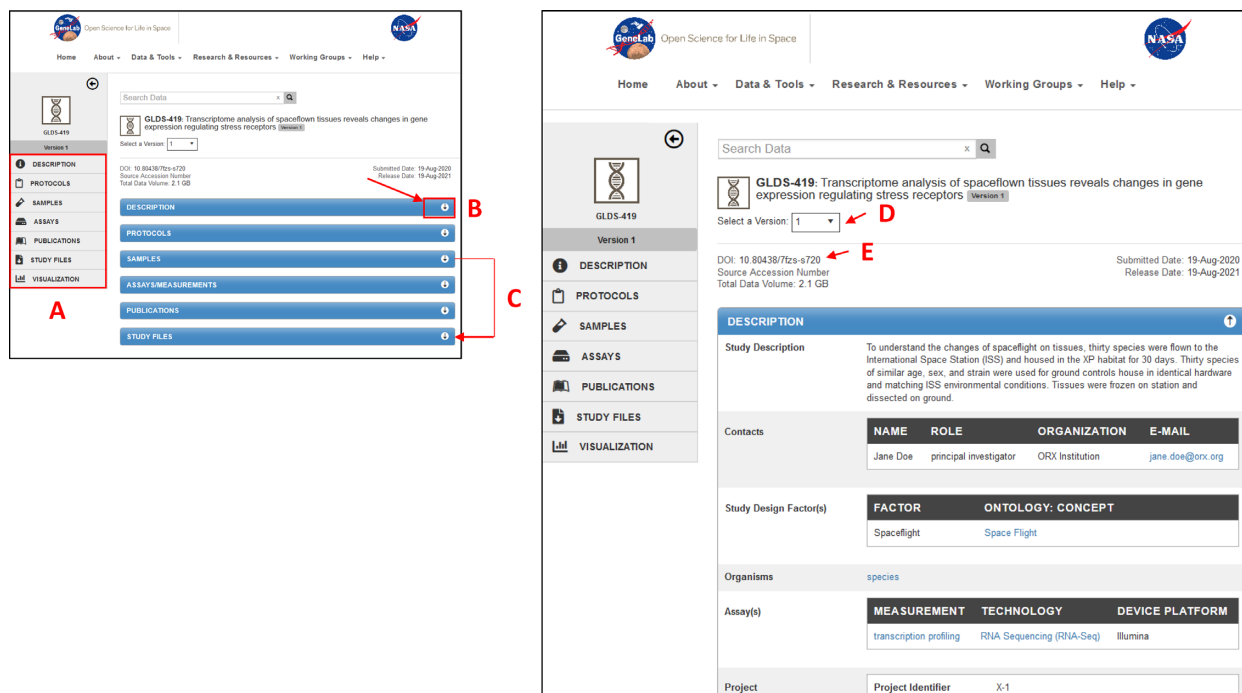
GeneLab Open Science for Life in Space

NASA

Home About Data & Tools Research & Resources Working Groups Help

GLDS-419

Version 1

DESCRIPTION
PROTOCOLS
SAMPLES
ASSAYS
PUBLICATIONS
STUDY FILES
VISUALIZATION

A

Search Data

GLDS-419: Transcriptome analysis of spaceflown tissues reveals changes in gene expression regulating stress receptors Version 1

Select a Version: 1

DOI: 10.80438/7fzs-s720
Source Accession Number
Total Data Volume: 2.1 GB

Submitted Date: 19-Aug-2020
Release Date: 19-Aug-2021

DESCRIPTION
B
PROTOCOLS
SAMPLES
ASSAYS/MEASUREMENTS
PUBLICATIONS
STUDY FILES

C

GeneLab Open Science for Life in Space

NASA

Home About Data & Tools Research & Resources Working Groups Help

GLDS-419

Version 1

DESCRIPTION
PROTOCOLS
SAMPLES
ASSAYS
PUBLICATIONS
STUDY FILES
VISUALIZATION

Search Data

GLDS-419: Transcriptome analysis of spaceflown tissues reveals changes in gene expression regulating stress receptors Version 1

Select a Version: 1 D

DOI: 10.80438/7fzs-s720 E
Source Accession Number
Total Data Volume: 2.1 GB

Submitted Date: 19-Aug-2020
Release Date: 19-Aug-2021

DESCRIPTION

Study Description

To understand the changes of spaceflight on tissues, thirty species were flown to the International Space Station (ISS) and housed in the XP habitat for 30 days. Thirty species of similar age, sex, and strain were used for ground controls house in identical hardware and matching ISS environmental conditions. Tissues were frozen on station and dissected on ground.

Contacts

| NAME | ROLE | ORGANIZATION | E-MAIL |
|---|---|---|---|
| Jane Doe | principal investigator | ORX Institution | jane.doe@orx.org |

Study Design Factor(s)

| FACTOR | ONTOLOGY: CONCEPT |
|---|---|
| Spaceflight | Space Flight |

Organisms

species

Assay(s)

| MEASUREMENT | TECHNOLOGY | DEVICE PLATFORM |
|---|---|---|
| transcription profiling | RNA Sequencing (RNA-Seq) | Illumina |

Project

| Project Identifier | X-1 |
|---|---|